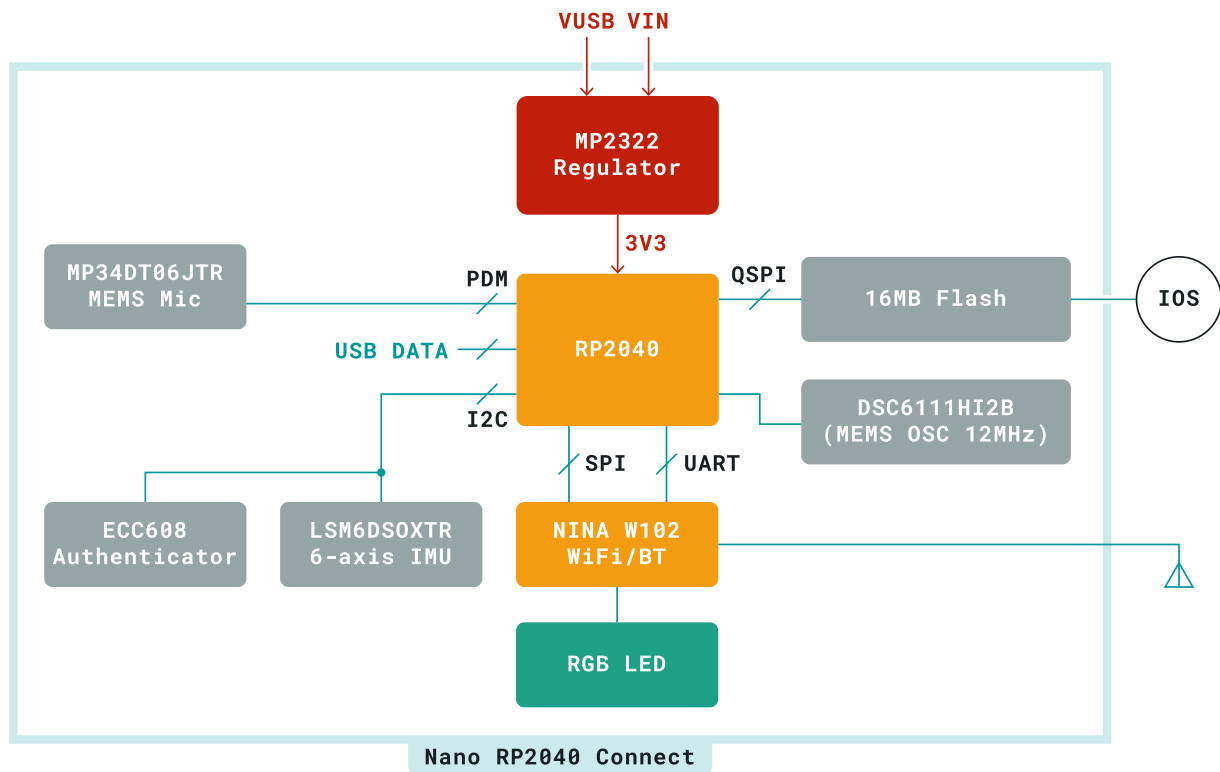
VUSB VIN

MP2322
Regulator

3V3

MP34DT06JTR
MEMS Mic

PDM

QSPI

16MB Flash

IOS

USB DATA

RP2040

I2C

DSC6111HI2B
(MEMS OSC 12MHz)

SPI

UART

ECC608
Authenticator

LSM6DSOXTR
6-axis IMU

NINA W102
WiFi/BT

RGB LED

Nano RP2040 Connect